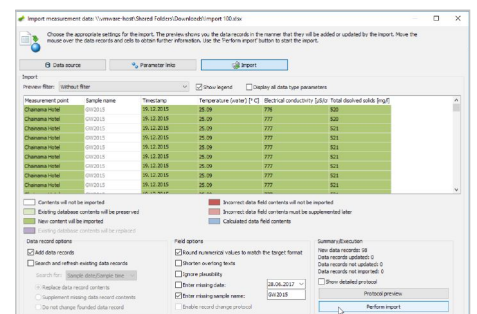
Import measurement data: \\vmware-host\Shared Folders\Downloads\import 100.xlsx

Choose the appropriate settings for the import. The preview shows you the data records in the manner that they will be added or updated by the import. Move the mouse over the data records and cells to obtain further information. Use the "Perform import" button to start the import.

Data source | Parameter links | Import

Import
Preview filter: Without filter
Show legend
Display all data type parameters

| Measurement point | Sample name | Timestamp | Temperature (water) [°C] | Electrical conductivity [µS/cm] | Total dissolved solids [mg/l] |
|---|---|---|---|---|---|
| Chainama Hotel | GW2015 | 15.12.2015 | 25.09 | 776 | 520 |
| Chainama Hotel | GW2015 | 15.12.2015 | 25.09 | 777 | 520 |
| Chainama Hotel | GW2015 | 15.12.2015 | 25.09 | 777 | 521 |
| Chainama Hotel | GW2015 | 15.12.2015 | 25.09 | 777 | 521 |
| Chainama Hotel | GW2015 | 15.12.2015 | 25.09 | 777 | 521 |
| Chainama Hotel | GW2015 | 15.12.2015 | 25.09 | 777 | 521 |
| Chainama Hotel | GW2015 | 15.12.2015 | 25.09 | 777 | 521 |
| Chainama Hotel | GW2015 | 15.12.2015 | 25.09 | 777 | 521 |
| Chainama Hotel | GW2015 | 15.12.2015 | 25.09 | 777 | 521 |
| Chainama Hotel | GW2015 | 15.12.2015 | 25.09 | 777 | 521 |

Contents will not be imported
Existing database contents will be preserved
New content will be imported
Existing database contents will be replaced
Incorrect data field contents will not be imported
Incorrect data field contents must be supplemented later
Calculated data field contents

Data record options
Add data records
Search and refresh existing data records
Search for: Sample date/Sample time
Replace data record contents
Supplement missing data record contents
Do not change founded data record

Field options
Round numerical values to match the target format
Shorten overlong texts
Ignore plausibility
Enter missing date: 28.06.2017
Enter missing sample name: GW2015
Enable record change protocol

Summary/Execution
New data records: 98
Data records updated: 0
Data records not updated: 0
Data records not imported: 0
Show detailed protocol
Protocol preview
Perform import